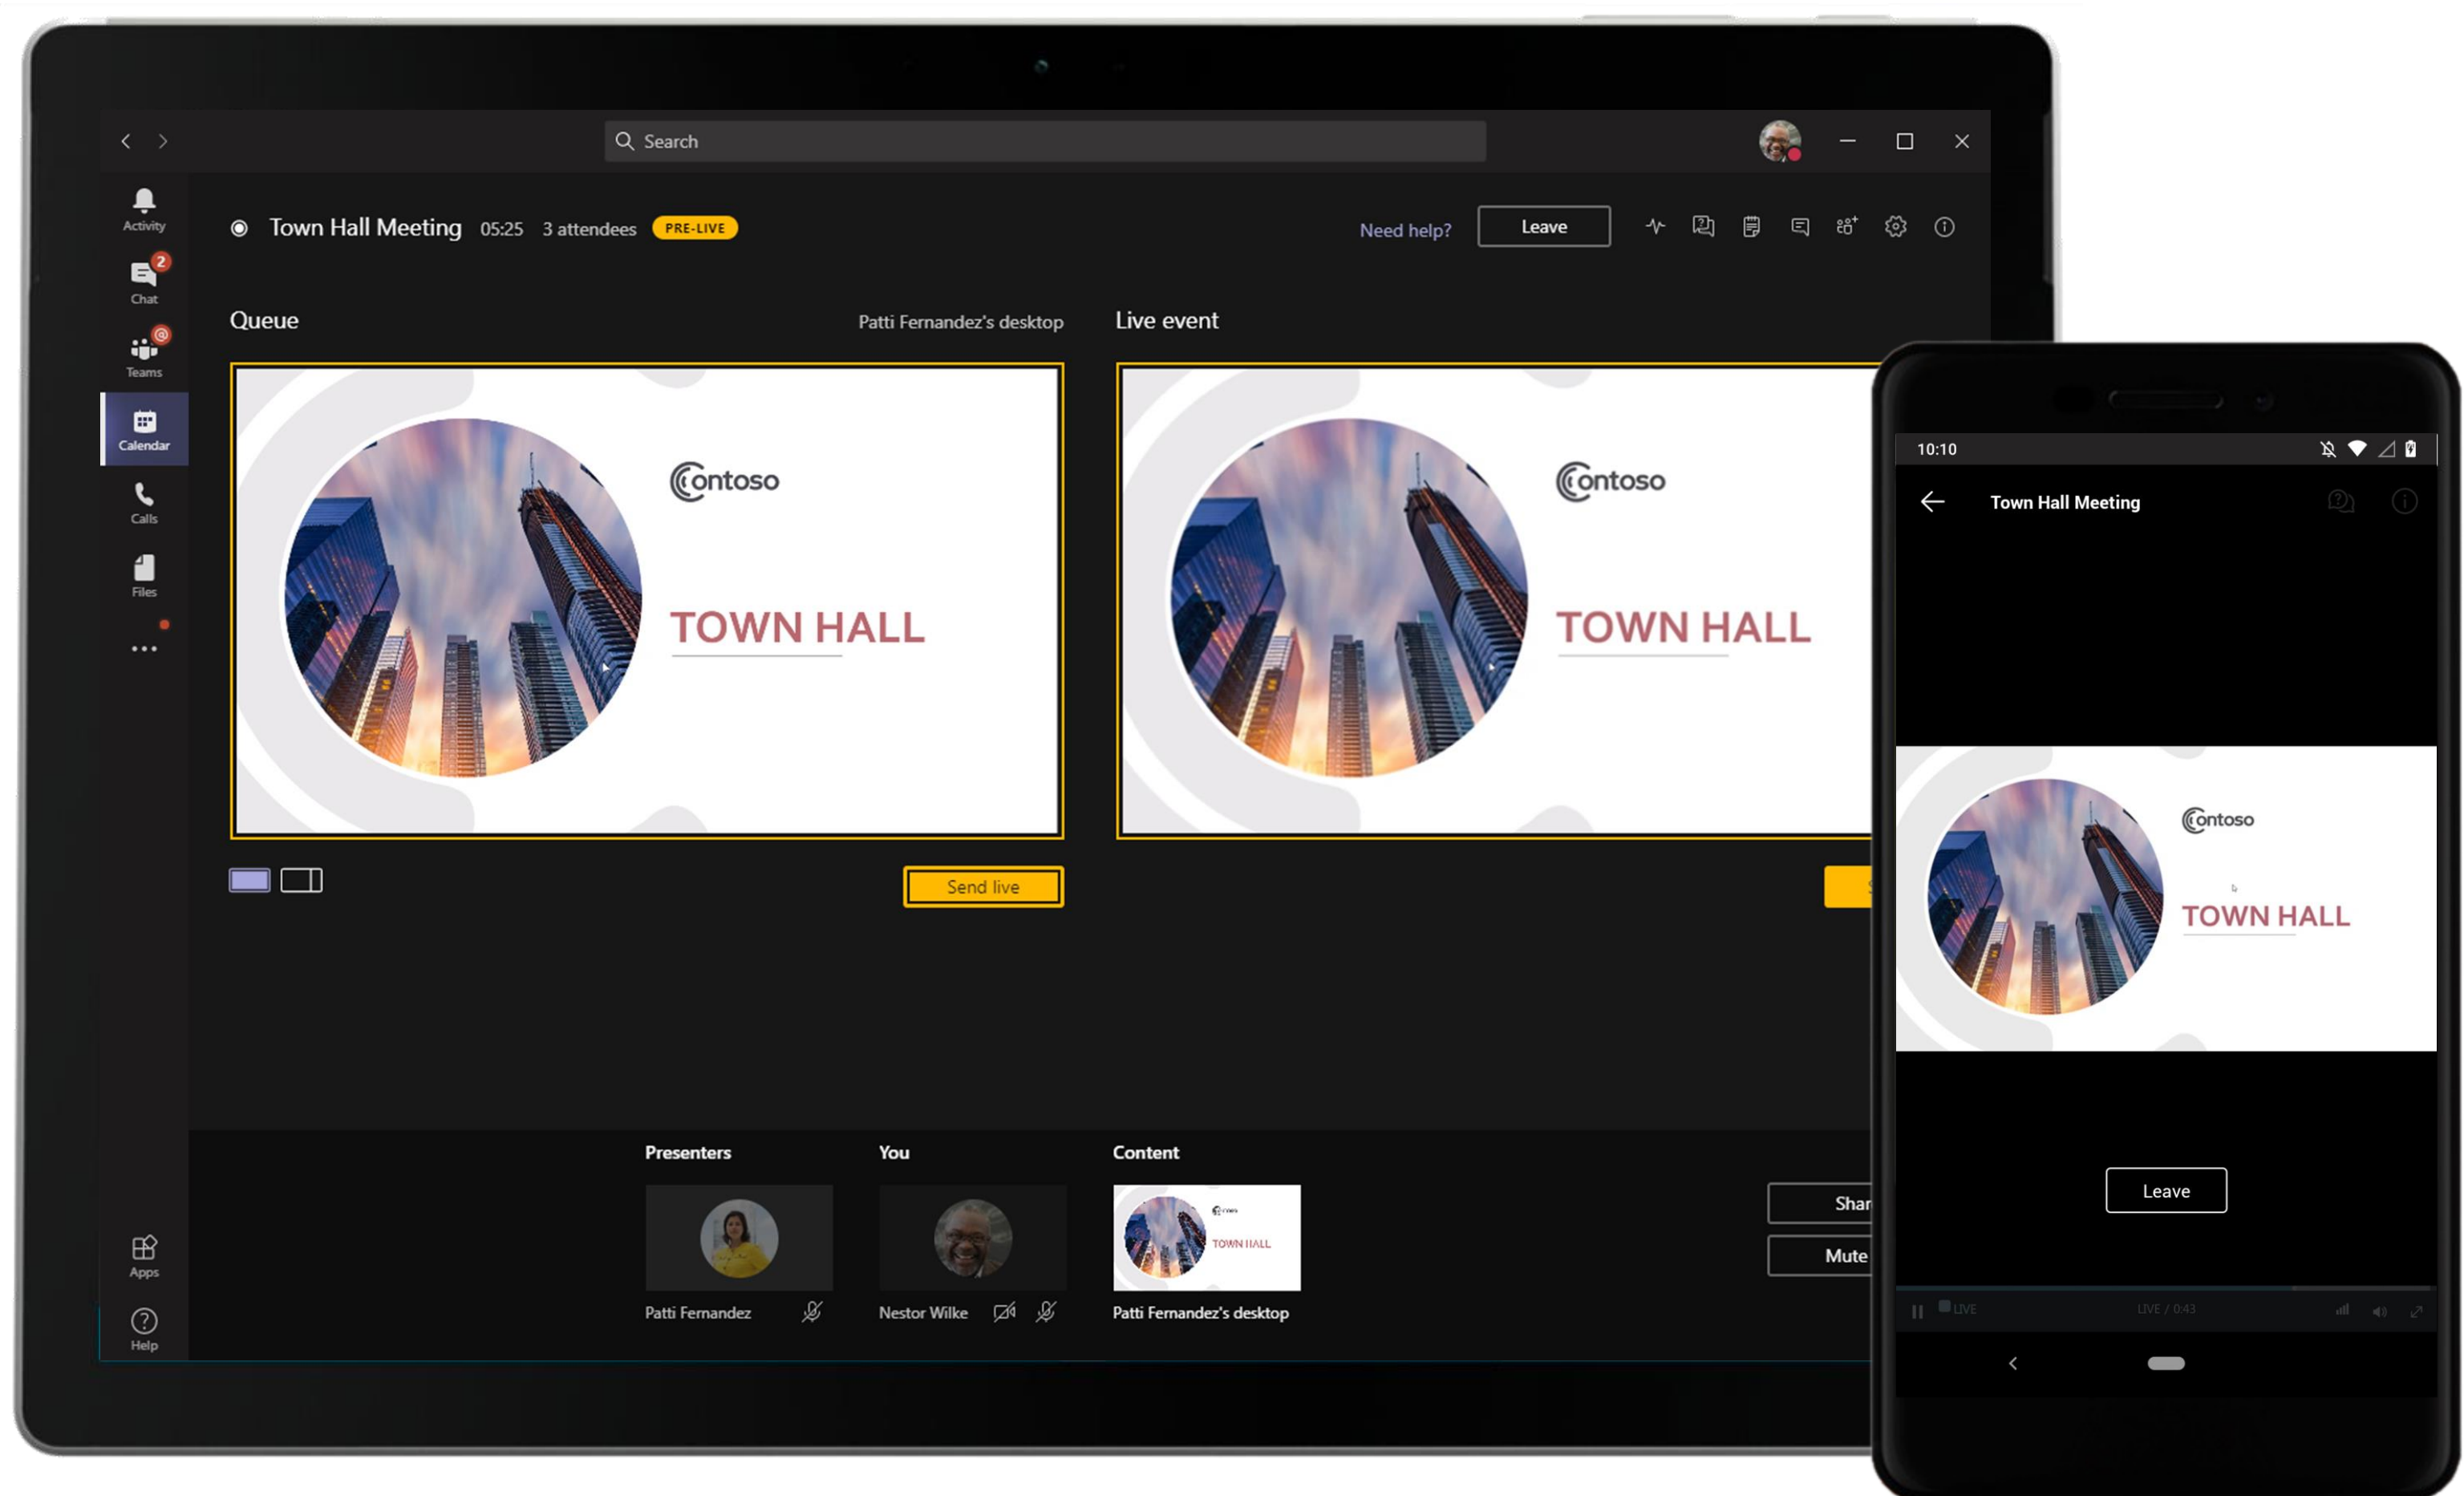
Search

Activity
2
Chat
Teams
Calendar
Calls
Files
...
Apps
Help

Town Hall Meeting 05:25 3 attendees PRE-LIVE

Need help? Leave

Queue

Patti Fernandez's desktop

Contoso

TOWN HALL

Send live

Live event

Contoso

TOWN HALL

Presenters

Patti Fernandez

You

Nestor Wilke

Content

Contoso
TOWN HALL

Patti Fernandez's desktop

Shar

Mute

10:10

Town Hall Meeting

Contoso

TOWN HALL

Leave

LIVE

LIVE / 0:43